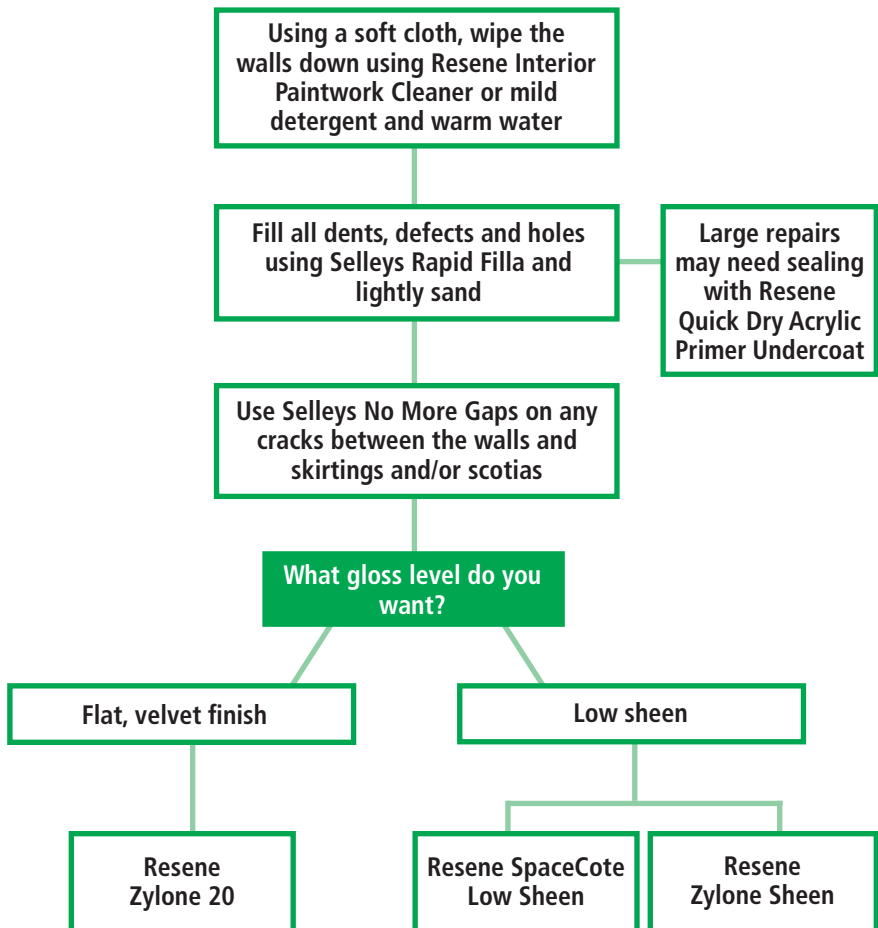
Using a soft cloth, wipe the walls down using Resene Interior Paintwork Cleaner or mild detergent and warm water

Fill all dents, defects and holes using Selleys Rapid Filla and lightly sand

Large repairs may need sealing with Resene Quick Dry Acrylic Primer Undercoat

Use Selleys No More Gaps on any cracks between the walls and skirtings and/or scotias

What gloss level do you want?

Flat, velvet finish

Low sheen

Resene Zylone 20

Resene SpaceCote Low Sheen

Resene Zylone Sheen